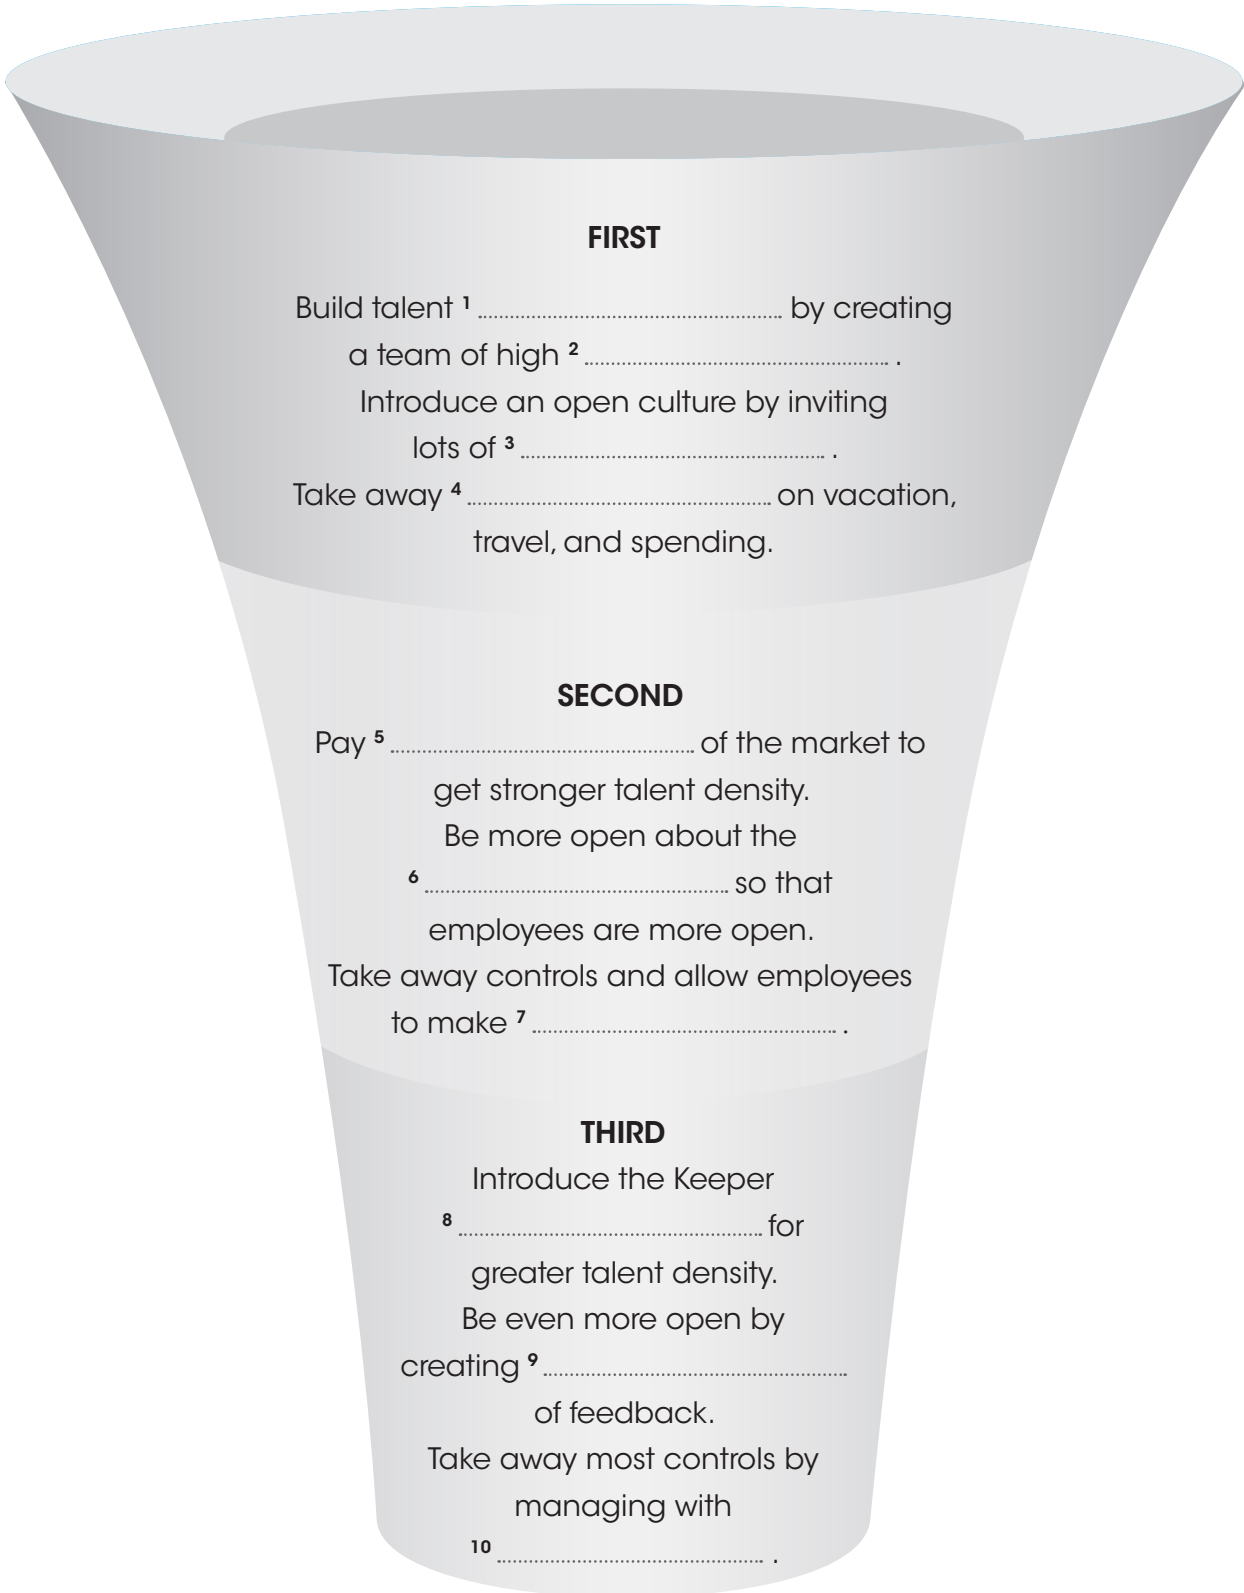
FIRST

Build talent $^1$ .................................................... by creating a team of high $^2$ .................................................... .
Introduce an open culture by inviting lots of $^3$ .................................................... .
Take away $^4$ .................................................... on vacation, travel, and spending.

SECOND

Pay $^5$ .................................................... of the market to get stronger talent density.
Be more open about the $^6$ .................................................... so that employees are more open.
Take away controls and allow employees to make $^7$ .................................................... .

THIRD

Introduce the Keeper $^8$ .................................................... for greater talent density.
Be even more open by creating $^9$ .................................................... of feedback.
Take away most controls by managing with $^{10}$ .................................................... .